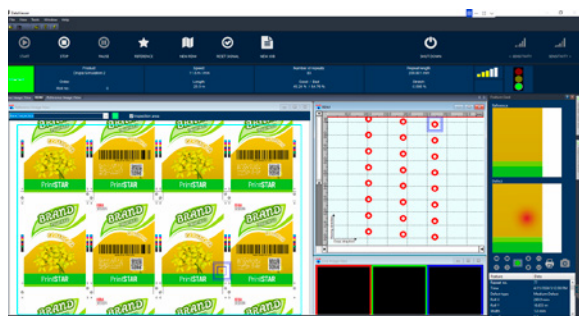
File View Tools Window Help

START STOP PAUSE REFERENCE NEW ROW RESET SIGNAL NEW JOB SHUTDOWN

Product
Speed
Number of repeats
Repeat length
Order
Length
Good / Bad
Dismiss

Inspection area

BRAND
PrintSTAR

Reference
Defect